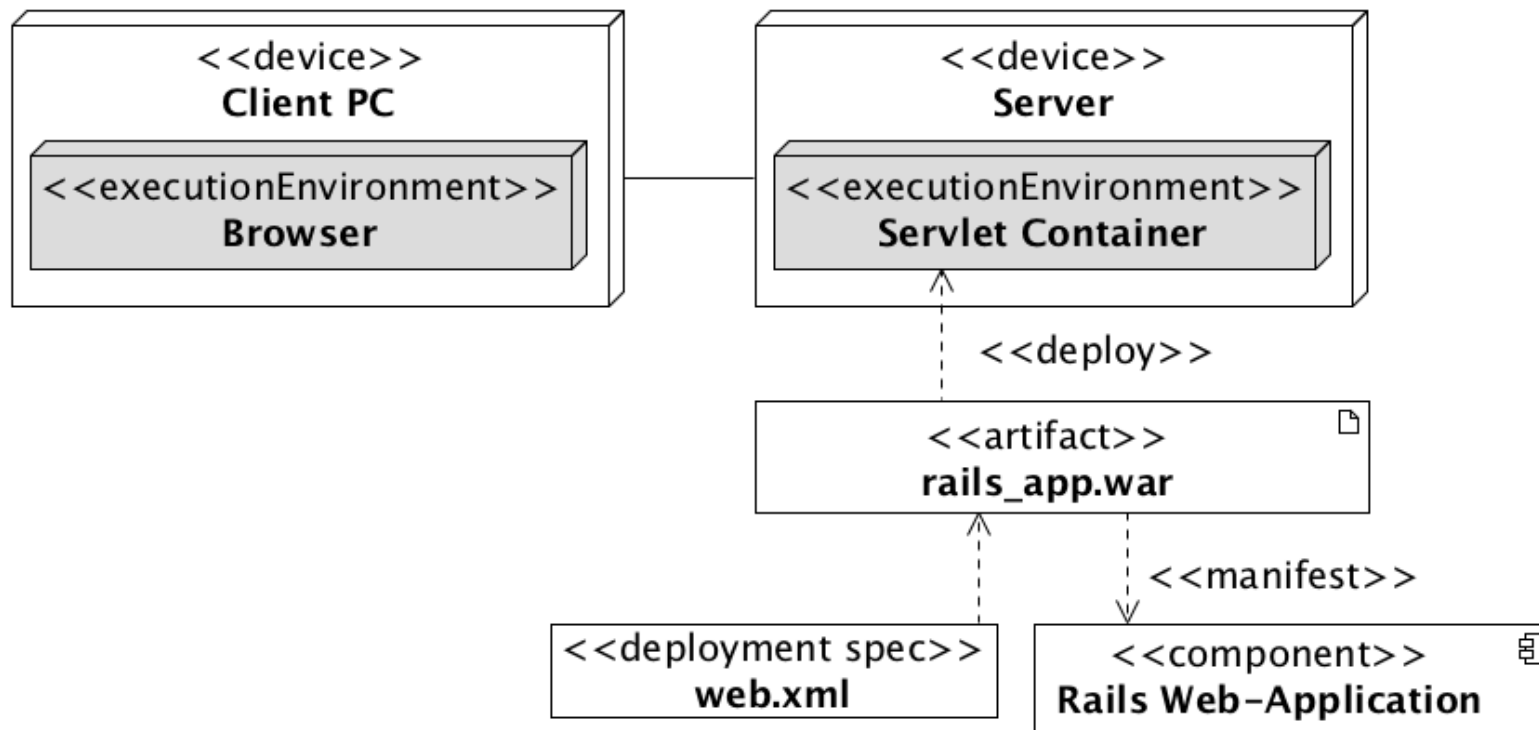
<<device>>
**Client PC**

<<executionEnvironment>>
**Browser**

<<device>>
**Server**

<<executionEnvironment>>
**Servlet Container**

<<deploy>>

<<artifact>>
**rails_app.war**

<<manifest>>

<<deployment spec>>
**web.xml**

<<component>>
**Rails Web-Application**